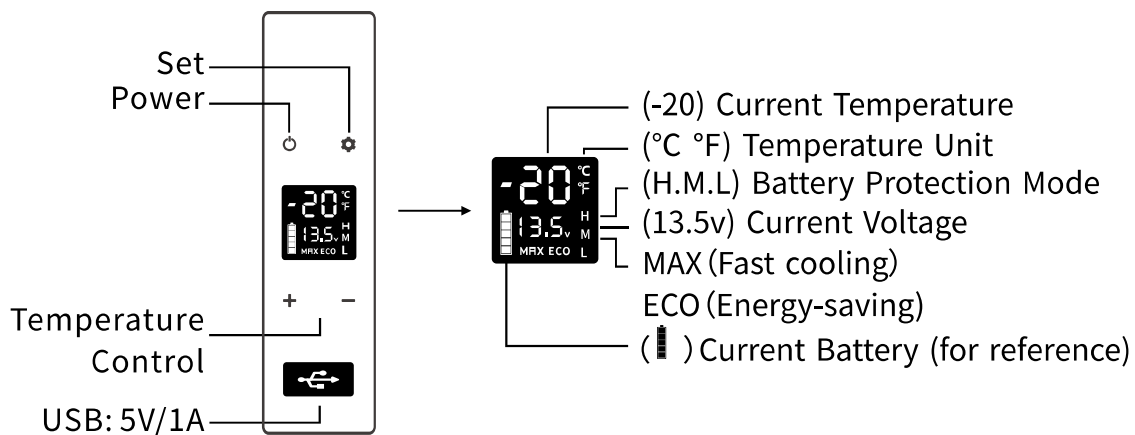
Set
Power

-20 °C °F
13.5v H M L
MAX ECO

+ −

Temperature Control

USB: 5V/1A

-20 °C °F
13.5v H M L
MAX ECO

(-20) Current Temperature
(°C °F) Temperature Unit
(H.M.L) Battery Protection Mode
(13.5v) Current Voltage
MAX (Fast cooling)
ECO (Energy-saving)
( ) Current Battery (for reference)